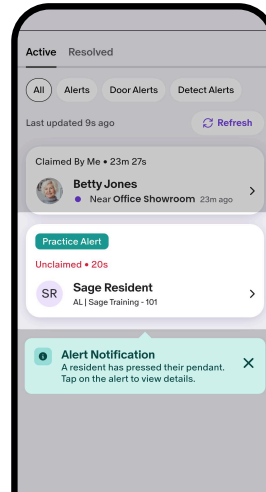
Active Resolved

All Alerts Door Alerts Detect Alerts

Last updated 9s ago

Refresh

Claimed By Me • 23m 27s

Betty Jones

Near Office Showroom 23m ago

Practice Alert

Unclaimed • 20s

SR

Sage Resident

AL | Sage Training - 101

Alert Notification

A resident has pressed their pendant. Tap on the alert to view details.